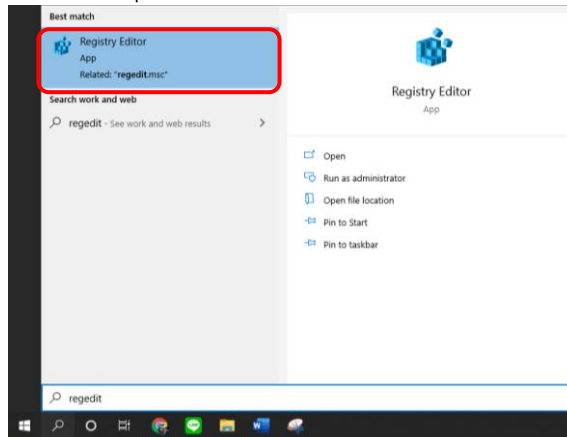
Best match

Registry Editor
App
Related: "regedit.msc"

Search work and web

regedit - See work and web results

Registry Editor
App

Open
Run as administrator
Open file location
Pin to Start
Pin to taskbar

regedit